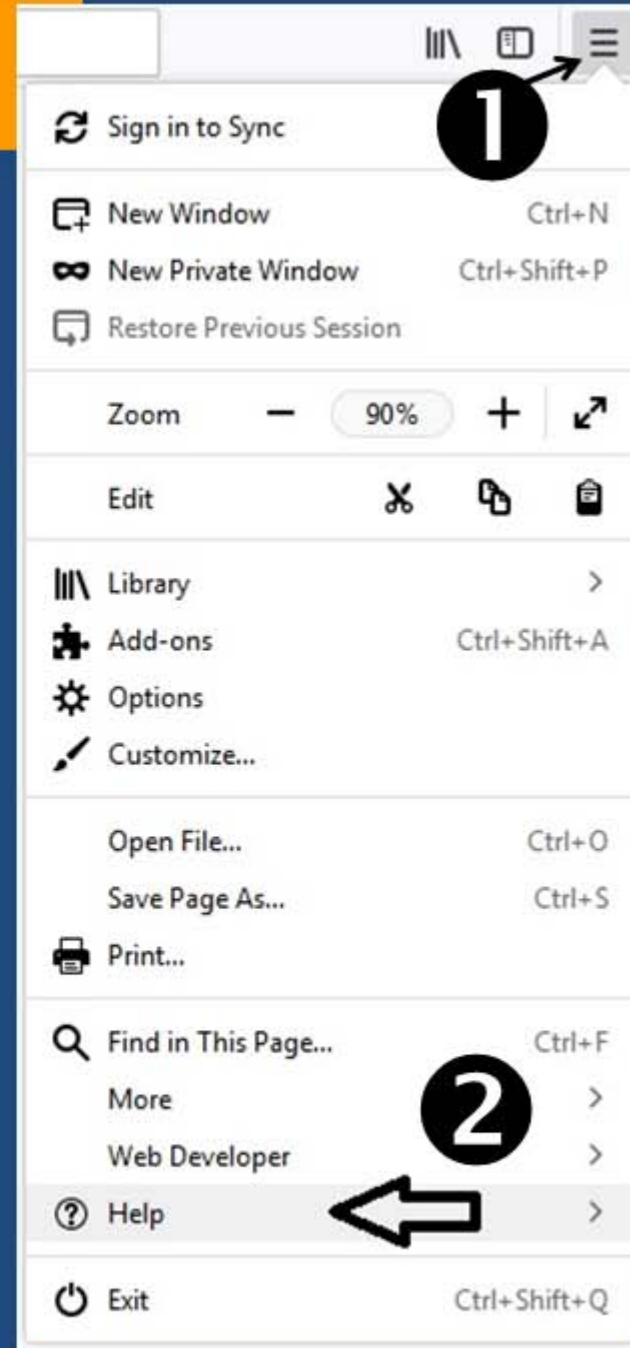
1

Sign in to Sync

New Window Ctrl+N

New Private Window Ctrl+Shift+P

Restore Previous Session

Zoom − 90% +

Edit

Library >

Add-ons Ctrl+Shift+A

Options

Customize...

Open File... Ctrl+O

Save Page As... Ctrl+S

Print...

Find in This Page... Ctrl+F

More >

2

Web Developer >

Help >

Exit Ctrl+Shift+Q